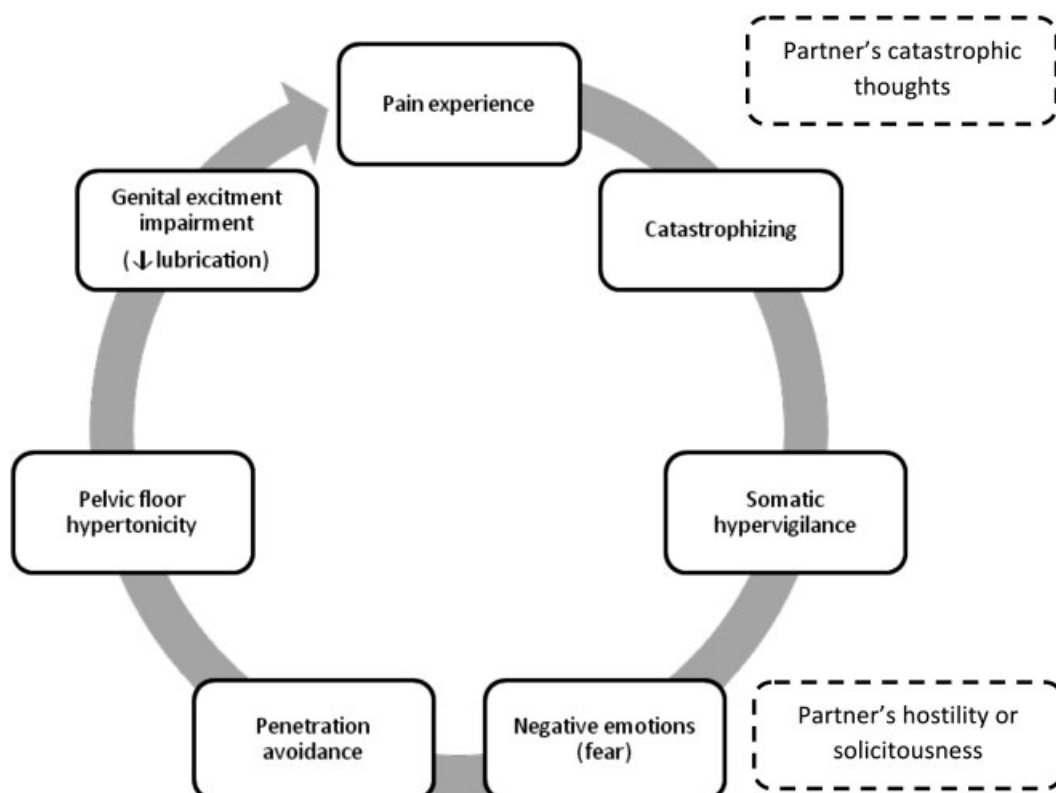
Pain experience

Partner's catastrophic thoughts

Catastrophizing

Somatic hypervigilance

Negative emotions (fear)

Partner's hostility or solicitousness

Penetration avoidance

Pelvic floor hypertonicity

Genital excitment impairment (↓lubrication)